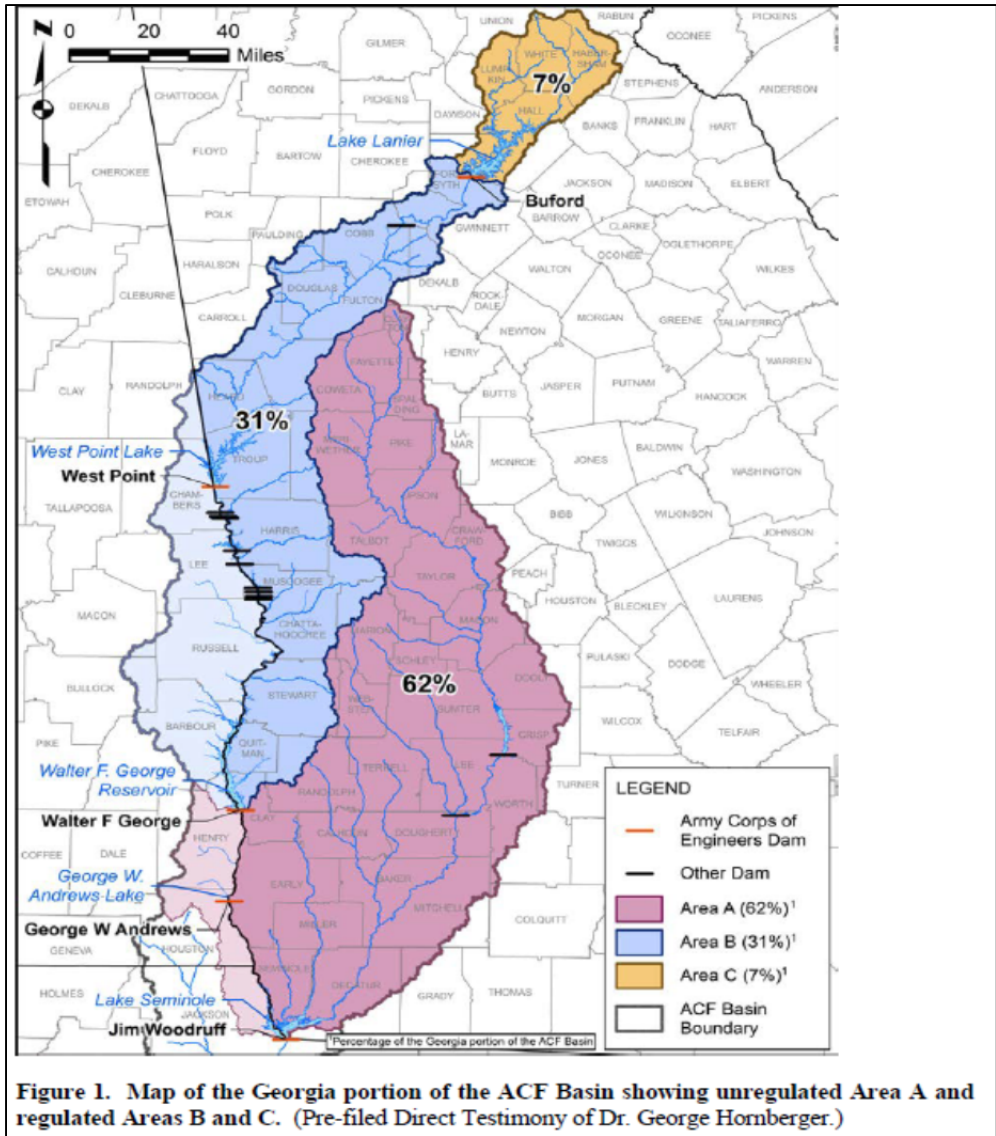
N 0 20 40 Miles

UNION RABUN PICKENS OCONEE GILMER WHITE HABERSHAM LUMPKIN 7% STEPHENS ANDERSON DEKALB CHATTOOGA GORDON PICKENS DAWSON HALL FRANKLIN HART BANKS Lake Lanier FLOYD BARTOW CHEROKEE CHEROKEE FORSYTH JACKSON MADISON ELBERT ETOWAH POLK Buford BARROW COBB GWINNETT CLARKE OGLETHORPE PAULDING OCONEE CALHOUN HARALSON WALTON WILKES CLEBURNE DOUGLAS FULTON DEKALB ROCKDALE CARROLL NEWTON MORGAN GREENE TALIAFERRO HENRY FAYETTE CLAY RANDOLPH COWETA SPALDING BUTTS JASPER PUTNAM HANCOCK WARREN HEARD 31% MERIWETHER PIKE LAMAR West Point Lake MONROE JONES BALDWIN West Point TROUP WASHINGTON CHAMBERS UPSON TALLAPOOSA HARRIS BIBB WILKINSON CRAWFORD JOHNSON TALBOT TWIGGS LEE MUSCOGEE TAYLOR PEACH MACON CHATTAHOOCHEE MARION HOUSTON BLECKLEY LAURENS RUSSELL MACON SCHLEY PULASKI DODGE 62% DOOLY BULLOCK STEWART WEBSTER SUMTER WHEELER BARBOUR WILCOX PIKE QUITMAN CRISP TELFAIR Walter F. George Reservoir TERRELL LEE TURNER RANDOLPH Walter F George CLAY WORTH HENRY CALHOUN DOUGHERTY COFFEE DALE BAKER George W. Andrews Lake EARLY MITCHELL COLQUITT George W Andrews MILLER GENEVA HOUSTON SEMINOLE HOLMES DECATUR GRADY THOMAS Lake Seminole JACKSON Jim Woodruff

LEGEND
Army Corps of Engineers Dam
Other Dam
Area A (62%)$^1$
Area B (31%)$^1$
Area C (7%)$^1$
ACF Basin Boundary

$^1$Percentage of the Georgia portion of the ACF Basin

Figure 1. Map of the Georgia portion of the ACF Basin showing unregulated Area A and regulated Areas B and C. (Pre-filed Direct Testimony of Dr. George Hornberger.)